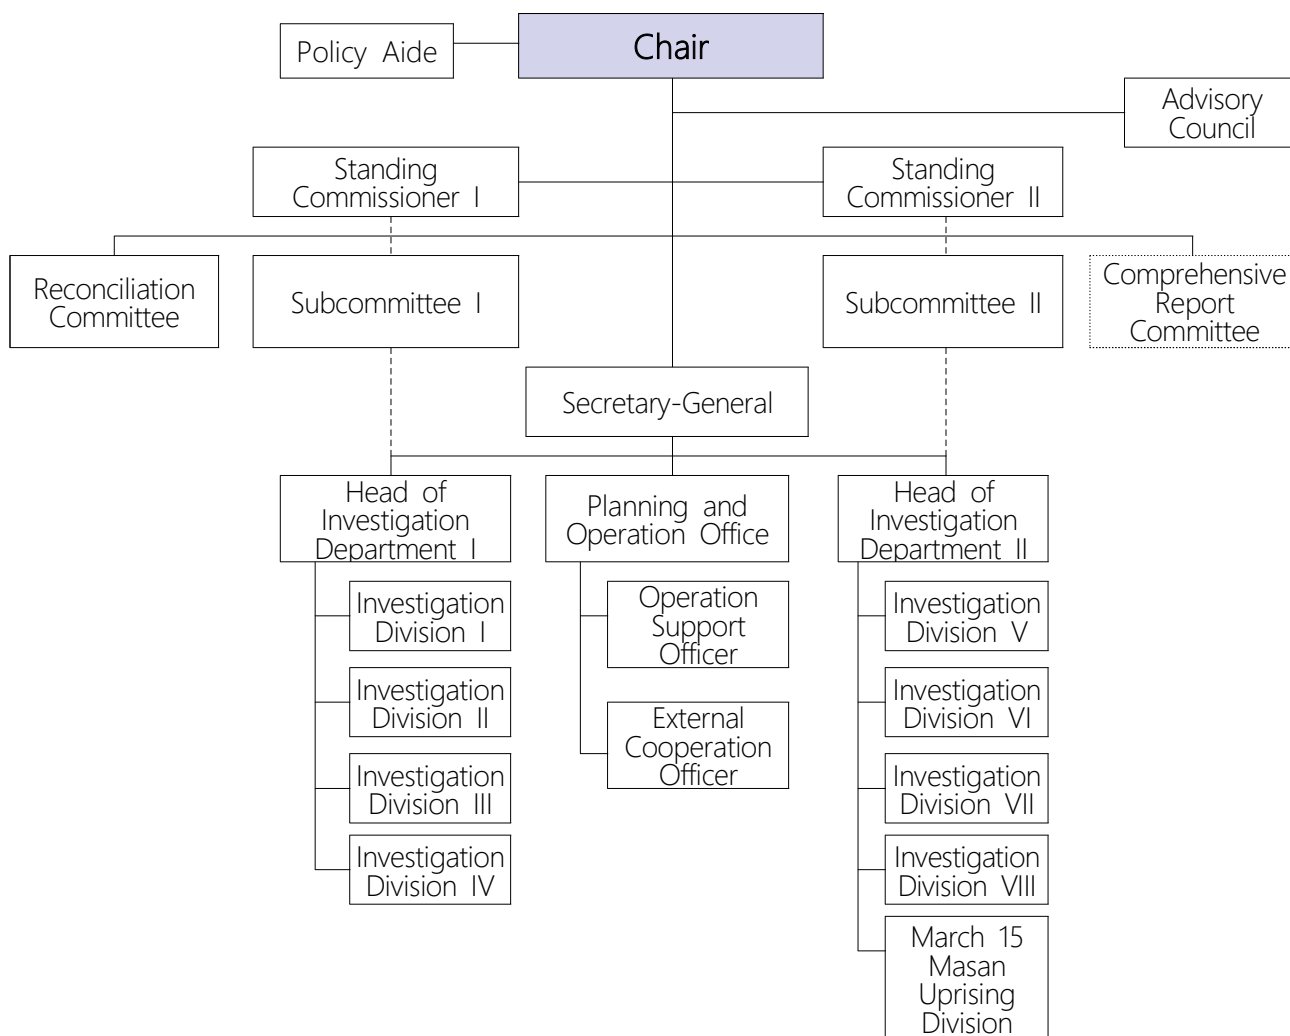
Policy Aide

Chair

Advisory Council

Standing Commissioner I

Standing Commissioner II

Reconciliation Committee

Subcommittee I

Subcommittee II

Comprehensive Report Committee

Secretary-General

Head of Investigation Department I

Planning and Operation Office

Head of Investigation Department II

Investigation Division I

Investigation Division II

Investigation Division III

Investigation Division IV

Operation Support Officer

External Cooperation Officer

Investigation Division V

Investigation Division VI

Investigation Division VII

Investigation Division VIII

March 15 Masan Uprising Division